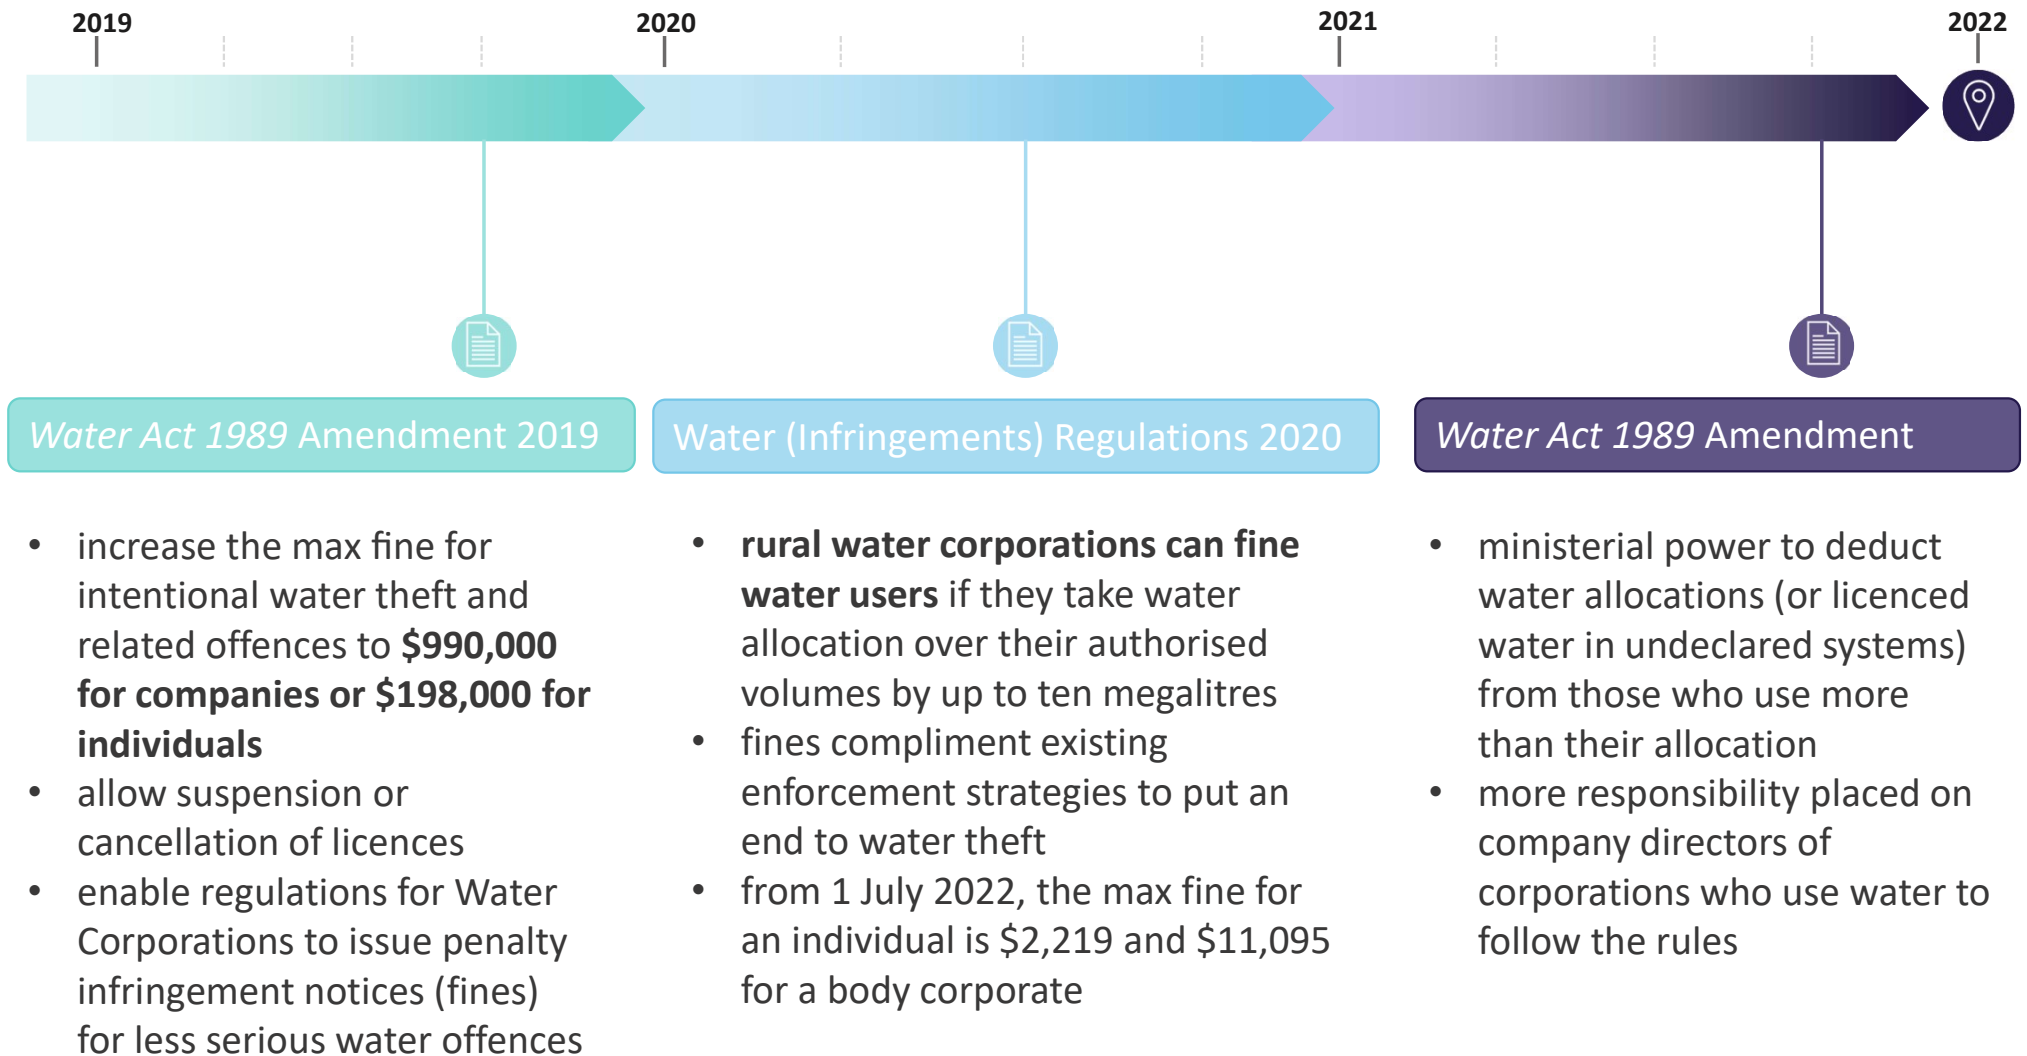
2019
2020
2021
2022

Water Act 1989 Amendment 2019

- increase the max fine for intentional water theft and related offences to **$990,000 for companies or $198,000 for individuals**
- allow suspension or cancellation of licences
- enable regulations for Water Corporations to issue penalty infringement notices (fines) for less serious water offences

Water (Infringements) Regulations 2020

- **rural water corporations can fine water users** if they take water allocation over their authorised volumes by up to ten megalitres
- fines compliment existing enforcement strategies to put an end to water theft
- from 1 July 2022, the max fine for an individual is $2,219 and $11,095 for a body corporate

Water Act 1989 Amendment

- ministerial power to deduct water allocations (or licenced water in undeclared systems) from those who use more than their allocation
- more responsibility placed on company directors of corporations who use water to follow the rules